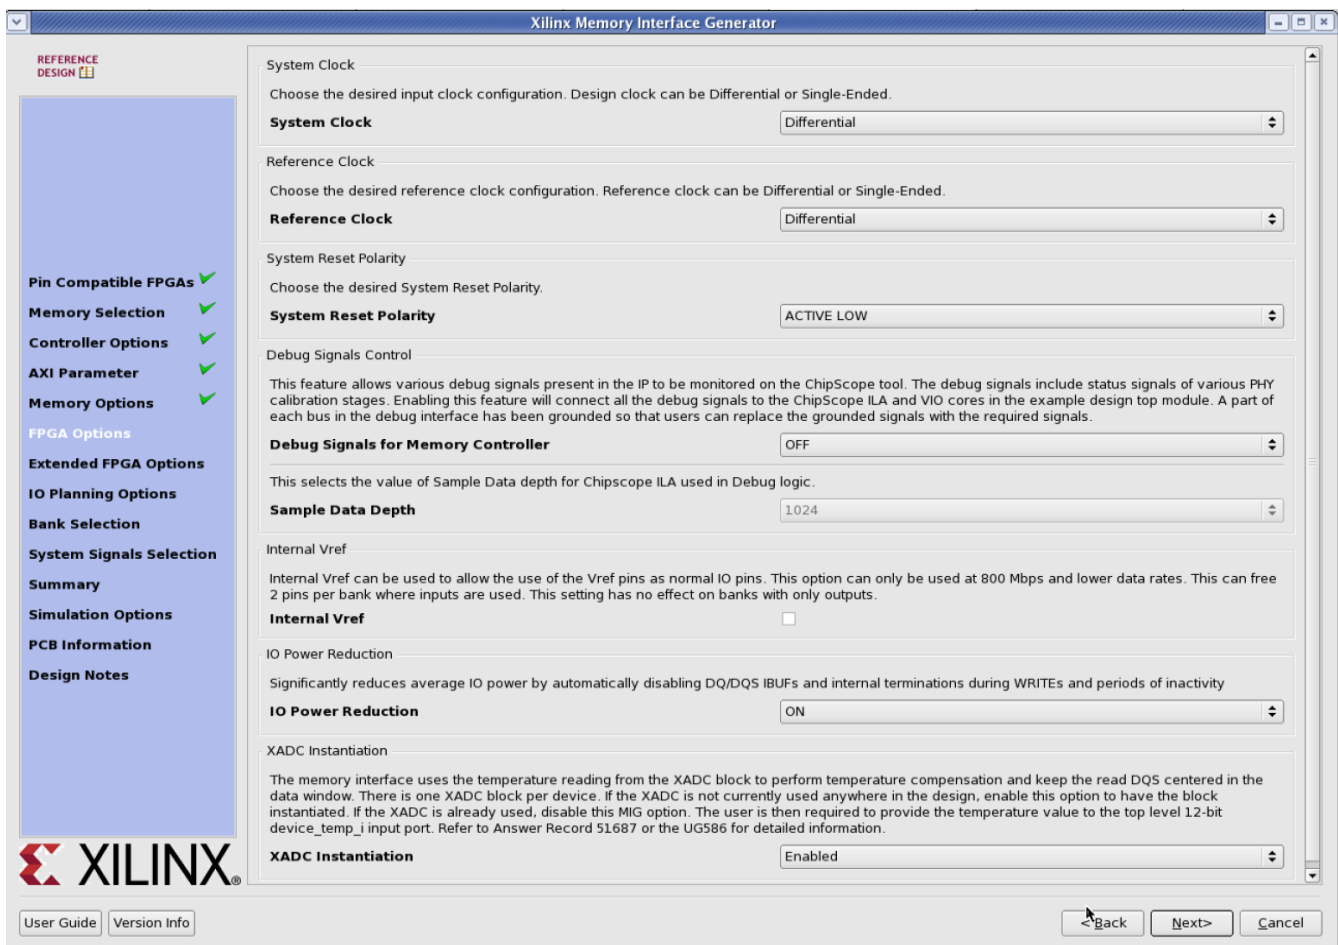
Xilinx Memory Interface Generator

REFERENCE DESIGN

Pin Compatible FPGAs
Memory Selection
Controller Options
AXI Parameter
Memory Options
FPGA Options
Extended FPGA Options
IO Planning Options
Bank Selection
System Signals Selection
Summary
Simulation Options
PCB Information
Design Notes

XILINX®

System Clock
Choose the desired input clock configuration. Design clock can be Differential or Single-Ended.
System Clock
Differential

Reference Clock
Choose the desired reference clock configuration. Reference clock can be Differential or Single-Ended.
Reference Clock
Differential

System Reset Polarity
Choose the desired System Reset Polarity.
System Reset Polarity
ACTIVE LOW

Debug Signals Control
This feature allows various debug signals present in the IP to be monitored on the ChipScope tool. The debug signals include status signals of various PHY calibration stages. Enabling this feature will connect all the debug signals to the ChipScope ILA and VIO cores in the example design top module. A part of each bus in the debug interface has been grounded so that users can replace the grounded signals with the required signals.
Debug Signals for Memory Controller
OFF

This selects the value of Sample Data depth for Chipscope ILA used in Debug logic.
Sample Data Depth
1024

Internal Vref
Internal Vref can be used to allow the use of the Vref pins as normal IO pins. This option can only be used at 800 Mbps and lower data rates. This can free 2 pins per bank where inputs are used. This setting has no effect on banks with only outputs.
Internal Vref

IO Power Reduction
Significantly reduces average IO power by automatically disabling DQ/DQS IBUFs and internal terminations during WRITEs and periods of inactivity
IO Power Reduction
ON

XADC Instantiation
The memory interface uses the temperature reading from the XADC block to perform temperature compensation and keep the read DQS centered in the data window. There is one XADC block per device. If the XADC is not currently used anywhere in the design, enable this option to have the block instantiated. If the XADC is already used, disable this MIG option. The user is then required to provide the temperature value to the top level 12-bit device_temp_i input port. Refer to Answer Record 51687 or the UG586 for detailed information.
XADC Instantiation
Enabled

User Guide
Version Info
<Back
Next>
Cancel